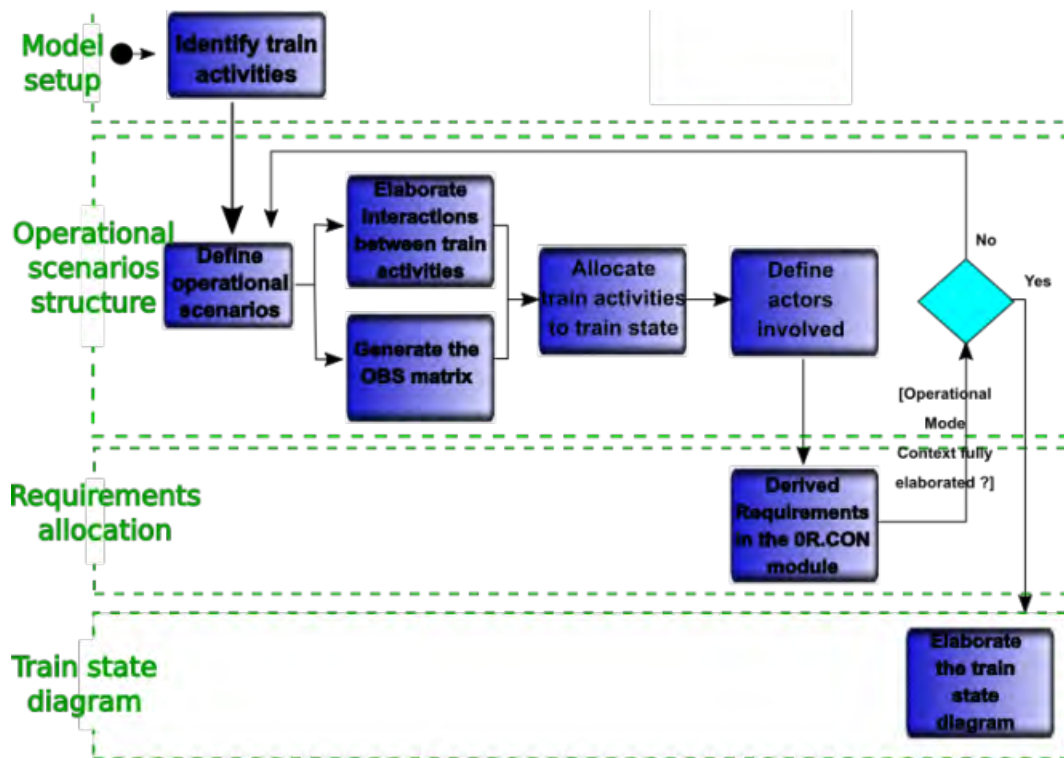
Model setup

Identify train activities

Operational scenarios structure

Define operational scenarios

Elaborate interactions between train activities

Generate the OBS matrix

Allocate train activities to train state

Define actors involved

No

Yes

[Operational Mode Context fully elaborated ?]

Requirements allocation

Derived Requirements in the 0R.CON module

Train state diagram

Elaborate the train state diagram